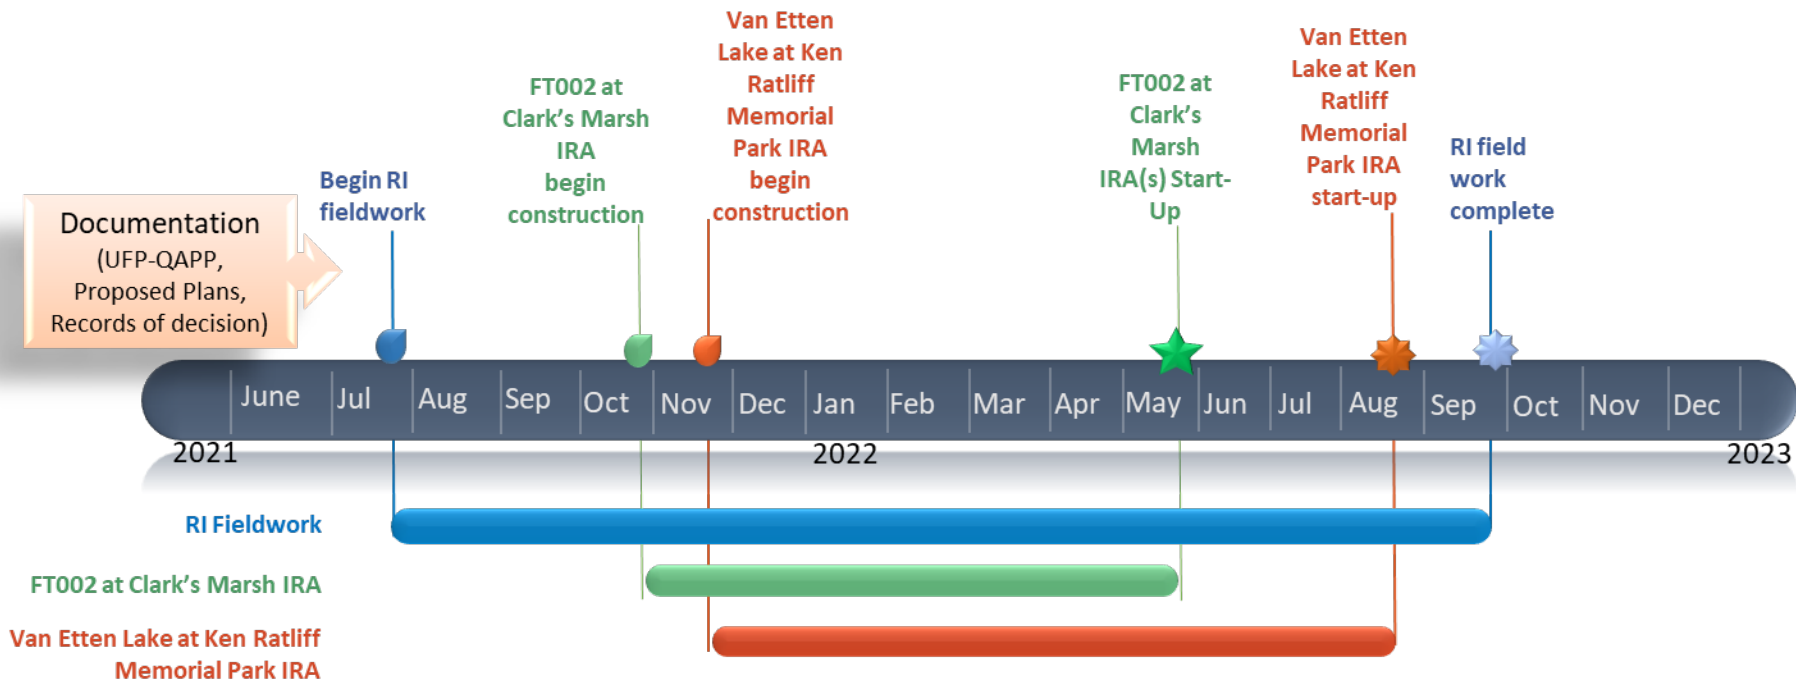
Documentation (UFP-QAPP, Proposed Plans, Records of decision)

Begin RI fieldwork

FT002 at Clark's Marsh IRA begin construction

Van Etten Lake at Ken Ratliff Memorial Park IRA begin construction

FT002 at Clark's Marsh IRA(s) Start-Up

Van Etten Lake at Ken Ratliff Memorial Park IRA start-up

RI field work complete

June Jul Aug Sep Oct Nov Dec Jan Feb Mar Apr May Jun Jul Aug Sep Oct Nov Dec

2021

2022

2023

RI Fieldwork

FT002 at Clark's Marsh IRA

Van Etten Lake at Ken Ratliff Memorial Park IRA